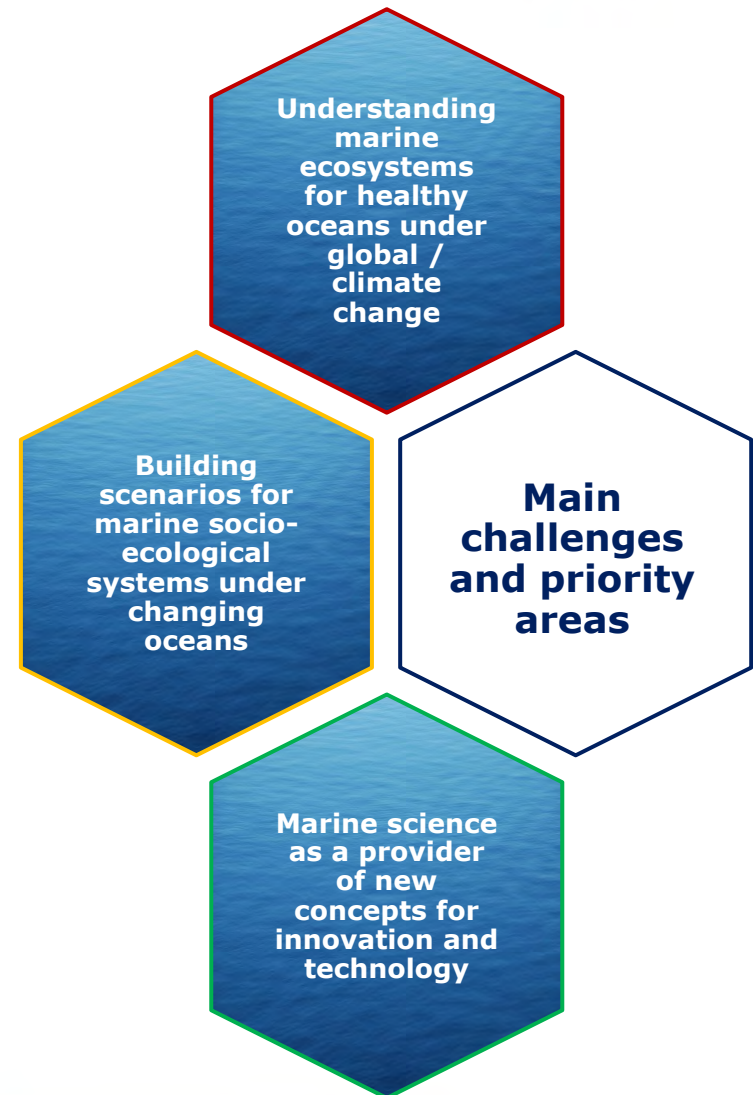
Understanding marine ecosystems for healthy oceans under global / climate change

Building scenarios for marine socio-ecological systems under changing oceans

Main challenges and priority areas

Marine science as a provider of new concepts for innovation and technology